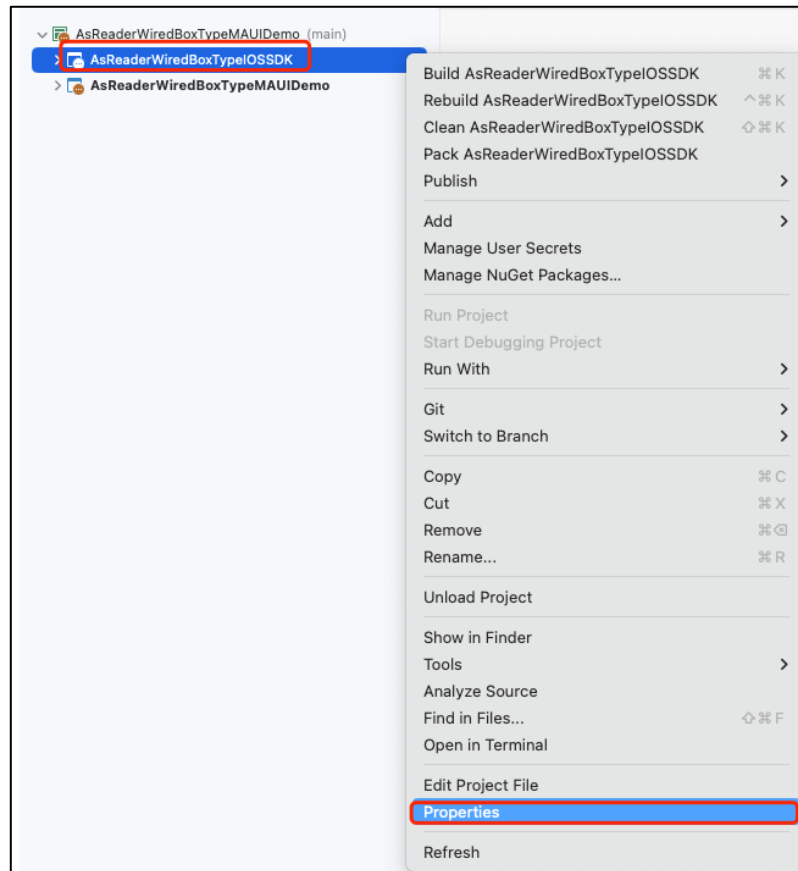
AsReaderWiredBoxTypeMAUIDemo (main)
AsReaderWiredBoxTypeIOSSDK
AsReaderWiredBoxTypeMAUIDemo

Build AsReaderWiredBoxTypeIOSSDK ⌘K
Rebuild AsReaderWiredBoxTypeIOSSDK ^⌘K
Clean AsReaderWiredBoxTypeIOSSDK ⇧⌘K
Pack AsReaderWiredBoxTypeIOSSDK
Publish

Add
Manage User Secrets
Manage NuGet Packages...

Run Project
Start Debugging Project
Run With

Git
Switch to Branch

Copy ⌘C
Cut ⌘X
Remove ⌘⌫
Rename... ⌘R

Unload Project

Show in Finder
Tools
Analyze Source
Find in Files... ⇧⌘F
Open in Terminal

Edit Project File
Properties

Refresh